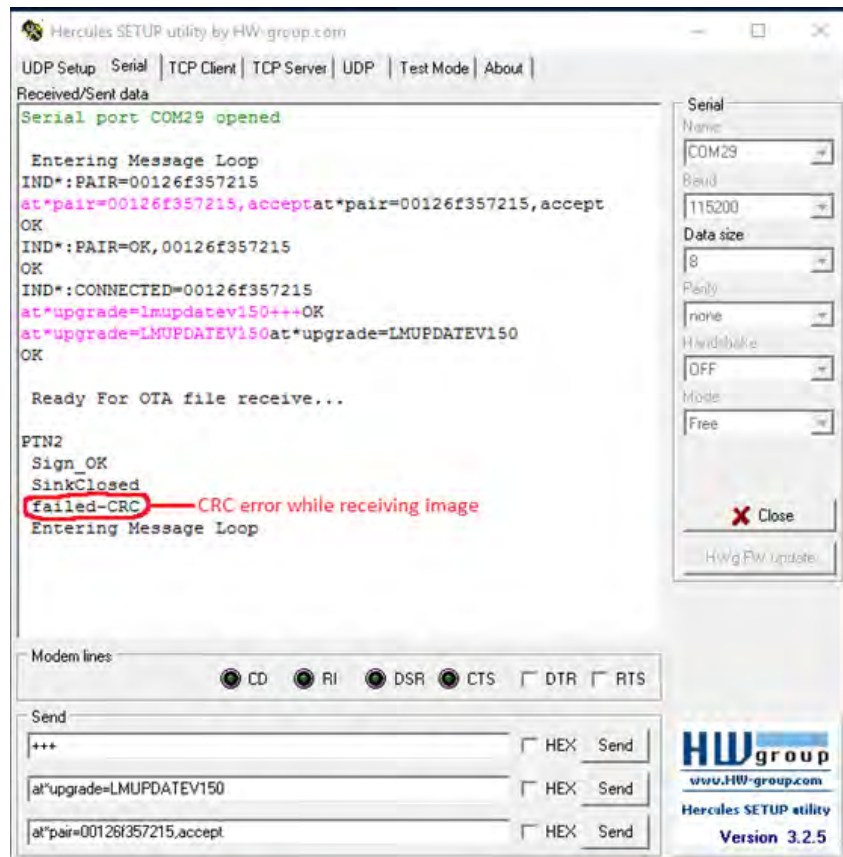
Hercules SETUP utility by HW-group.com

UDP Setup | Serial | TCP Client | TCP Server | UDP | Test Mode | About

Received/Sent data

Serial port COM29 opened

Entering Message Loop
IND*:PAIR=00126f357215
at*pair=00126f357215,acceptat*pair=00126f357215,accept
OK
IND*:PAIR=OK,00126f357215
OK
IND*:CONNECTED=00126f357215
at*upgrade=lmupdatev150+++OK
at*upgrade=LMUPDATEV150at*upgrade=LMUPDATEV150
OK

Ready For OTA file receive...

PTN2
Sign_OK
SinkClosed
failed-CRC
Entering Message Loop

CRC error while receiving image

Serial
Name
COM29
Baud
115200
Data size
8
Parity
none
Handshake
OFF
Mode
Free

Close

HWg FW update

Modem lines
CD RI DSR CTS DTR RTS

Send
+++ HEX Send
at*upgrade=LMUPDATEV150 HEX Send
at*pair=00126f357215,accept HEX Send

HW group
www.HW-group.com
Hercules SETUP utility
Version 3.2.5